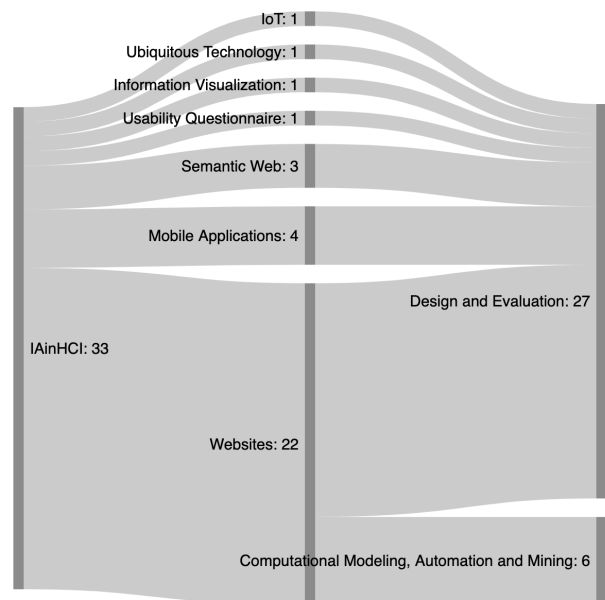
IoT: 1

Ubiquitous Technology: 1

Information Visualization: 1

Usability Questionnaire: 1

Semantic Web: 3

Mobile Applications: 4

Design and Evaluation: 27

IAinHCI: 33

Websites: 22

Computational Modeling, Automation and Mining: 6